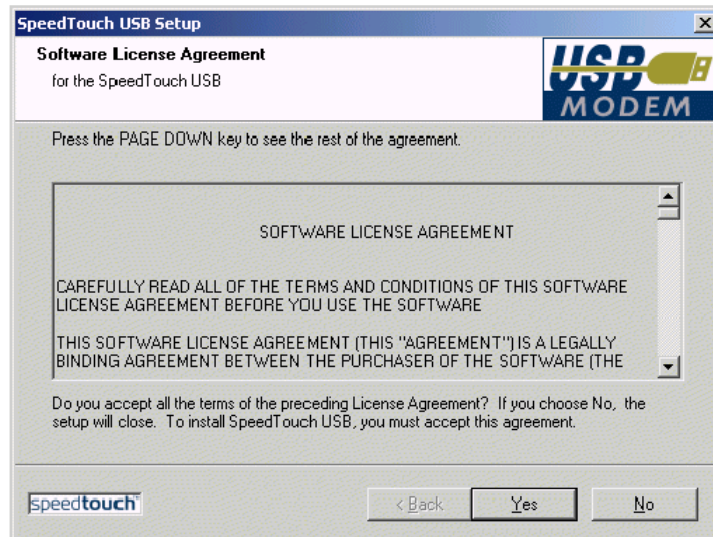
SpeedTouch USB Setup

Software License Agreement
for the SpeedTouch USB

USB MODEM

Press the PAGE DOWN key to see the rest of the agreement.

SOFTWARE LICENSE AGREEMENT

CAREFULLY READ ALL OF THE TERMS AND CONDITIONS OF THIS SOFTWARE LICENSE AGREEMENT BEFORE YOU USE THE SOFTWARE

THIS SOFTWARE LICENSE AGREEMENT (THIS "AGREEMENT") IS A LEGALLY BINDING AGREEMENT BETWEEN THE PURCHASER OF THE SOFTWARE (THE

Do you accept all the terms of the preceding License Agreement? If you choose No, the setup will close. To install SpeedTouch USB, you must accept this agreement.

speedtouch

< Back Yes No